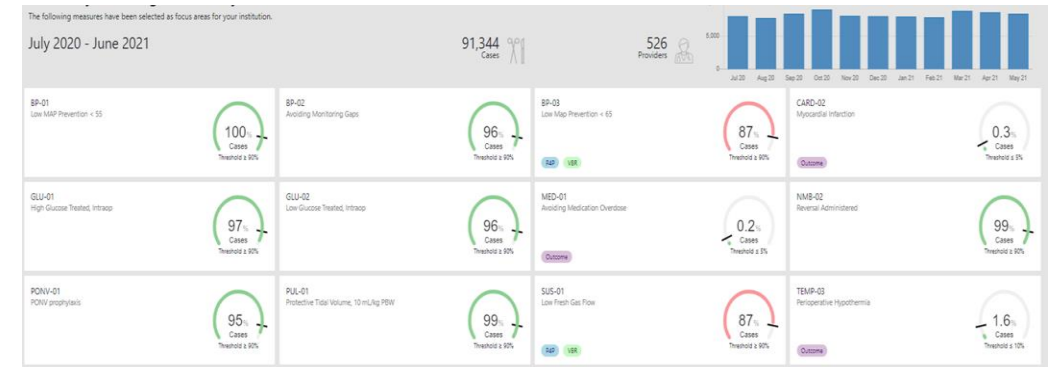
The following measures have been selected as focus areas for your institution.

July 2020 - June 2021

91,344 Cases

526 Providers

5,000

0

Jul 20 Aug 20 Sep 20 Oct 20 Nov 20 Dec 20 Jan 21 Feb 21 Mar 21 Apr 21 May 21

BP-01
Low MAP Prevention < 55
100%
Cases
Threshold ≥ 90%

BP-02
Avoiding Monitoring Gaps
96%
Cases
Threshold ≥ 90%

BP-03
Low Map Prevention < 65
87%
Cases
Threshold ≥ 90%
P4P VBR

CARD-02
Myocardial Infarction
0.3%
Cases
Threshold ≤ 5%
Outcome

GLU-01
High Glucose Treated, Intraop
97%
Cases
Threshold ≥ 90%

GLU-02
Low Glucose Treated, Intraop
96%
Cases
Threshold ≥ 90%

MED-01
Avoiding Medication Overdose
0.2%
Cases
Threshold ≤ 5%
Outcome

NMB-02
Reversal Administered
99%
Cases
Threshold ≥ 90%

PONV-01
PONV prophylaxis
95%
Cases
Threshold ≥ 90%

PUL-01
Protective Tidal Volume, 10 mL/kg PBW
99%
Cases
Threshold ≥ 90%

SUS-01
Low Fresh Gas Flow
87%
Cases
Threshold ≥ 90%
P4P VBR

TEMP-03
Perioperative Hypothermia
1.6%
Cases
Threshold ≤ 10%
Outcome